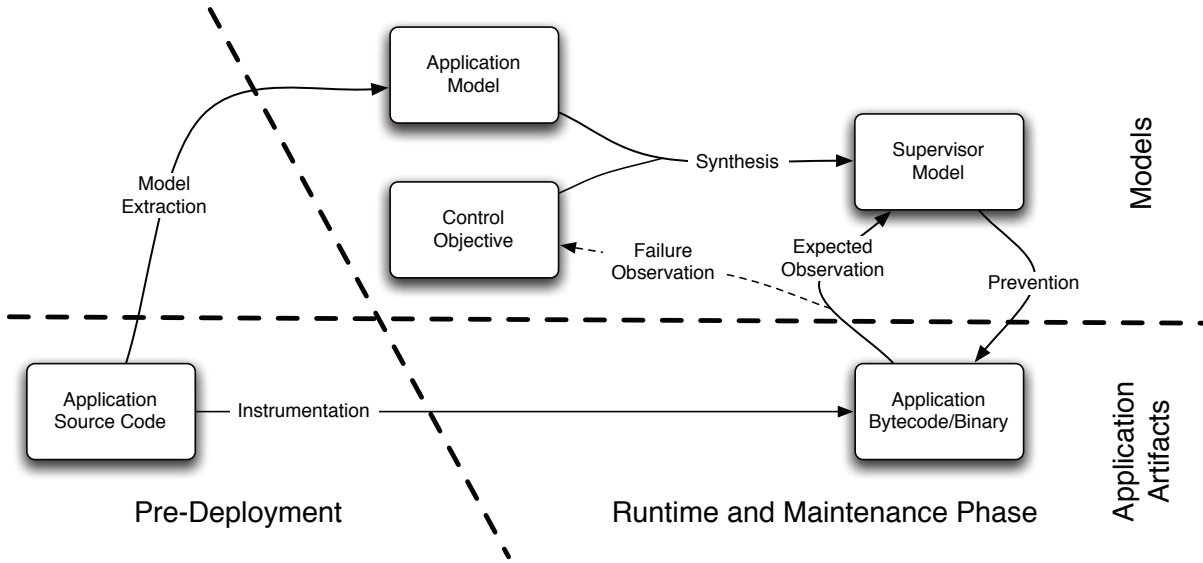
Application Model

Model Extraction

Synthesis

Supervisor Model

Models

Control Objective

Failure Observation

Expected Observation

Prevention

Application Source Code

Instrumentation

Application Bytecode/Binary

Application Artifacts

Pre-Deployment

Runtime and Maintenance Phase